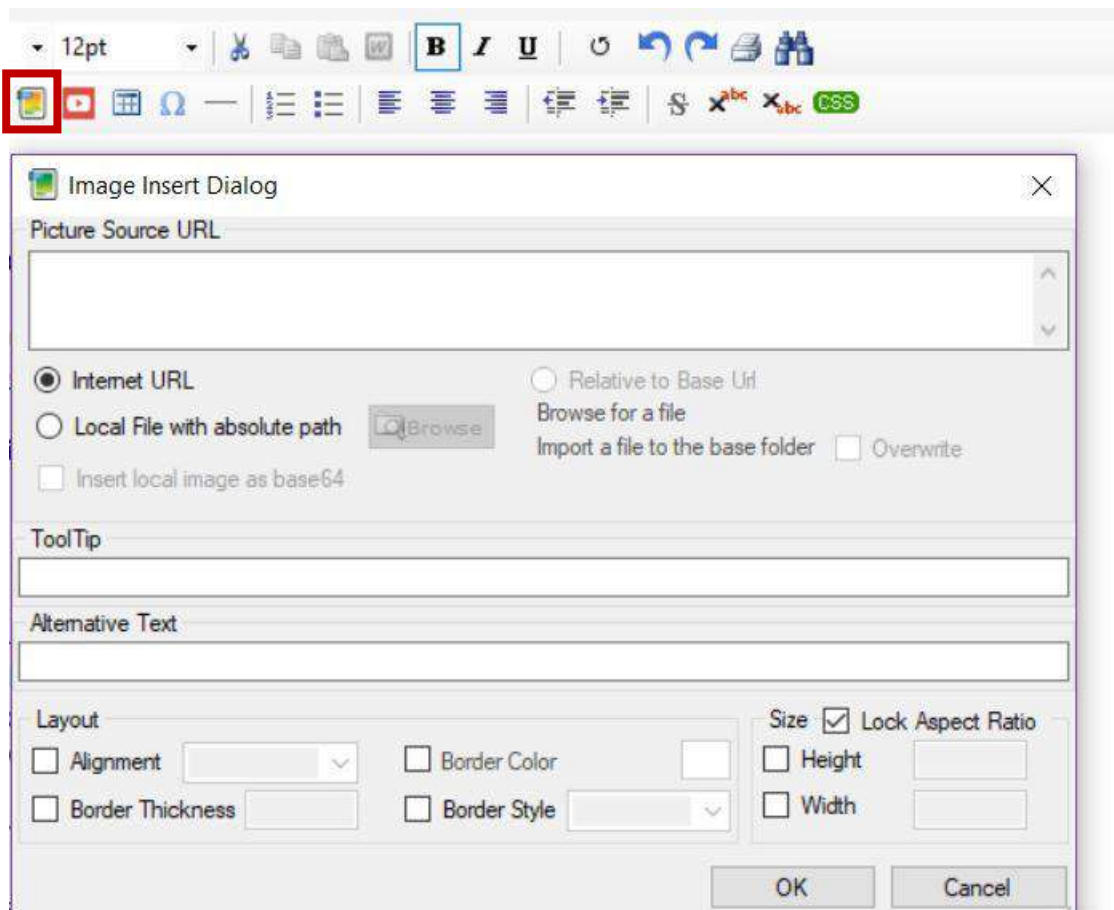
12pt

B I U

CSS

Image Insert Dialog

Picture Source URL

Internet URL

Relative to Base Url

Local File with absolute path

Browse

Browse for a file

Import a file to the base folder

Overwrite

Insert local image as base64

ToolTip

Alternative Text

Layout

Alignment

Border Color

Border Thickness

Border Style

Size

Lock Aspect Ratio

Height

Width

OK

Cancel